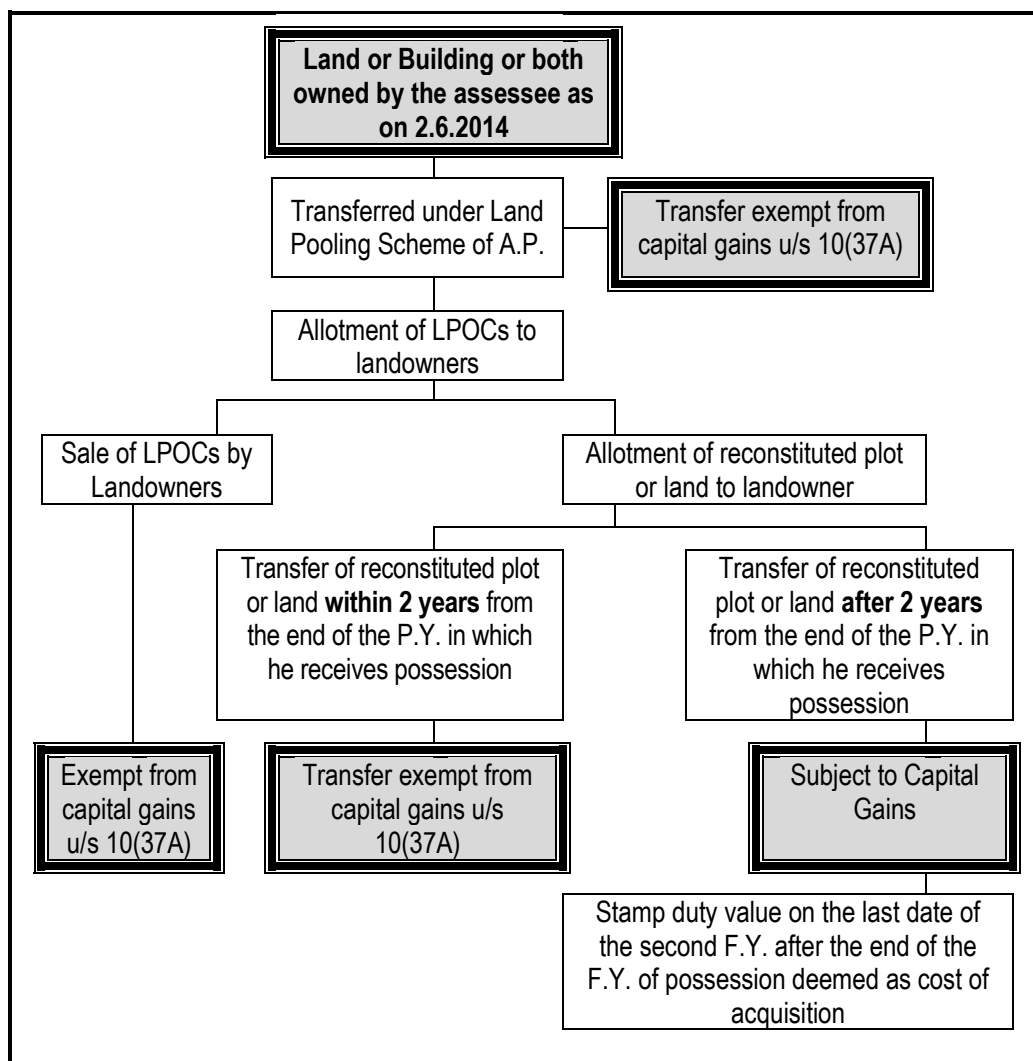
**Land or Building or both owned by the assessee as on 2.6.2014**

Transferred under Land Pooling Scheme of A.P.

Transfer exempt from capital gains u/s 10(37A)

Allotment of LPOCs to landowners

Sale of LPOCs by Landowners

Allotment of reconstituted plot or land to landowner

Transfer of reconstituted plot or land **within 2 years** from the end of the P.Y. in which he receives possession

Transfer of reconstituted plot or land **after 2 years** from the end of the P.Y. in which he receives possession

Exempt from capital gains u/s 10(37A)

Transfer exempt from capital gains u/s 10(37A)

Subject to Capital Gains

Stamp duty value on the last date of the second F.Y. after the end of the F.Y. of possession deemed as cost of acquisition